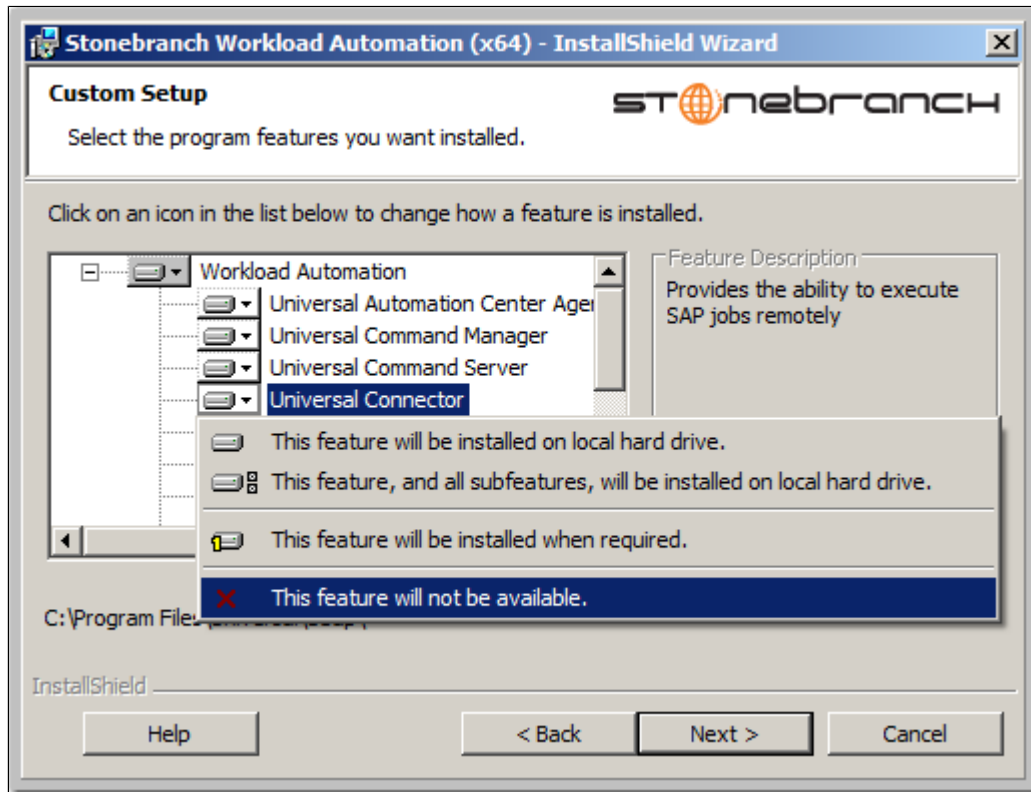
Stonebranch Workload Automation (x64) - InstallShield Wizard

Custom Setup

Select the program features you want installed.

stonebranch

Click on an icon in the list below to change how a feature is installed.

Workload Automation
Universal Automation Center Ager
Universal Command Manager
Universal Command Server
Universal Connector

Feature Description
Provides the ability to execute SAP jobs remotely

This feature will be installed on local hard drive.
This feature, and all subfeatures, will be installed on local hard drive.
This feature will be installed when required.
This feature will not be available.

C:\Program File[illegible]

InstallShield

Help
< Back
Next >
Cancel